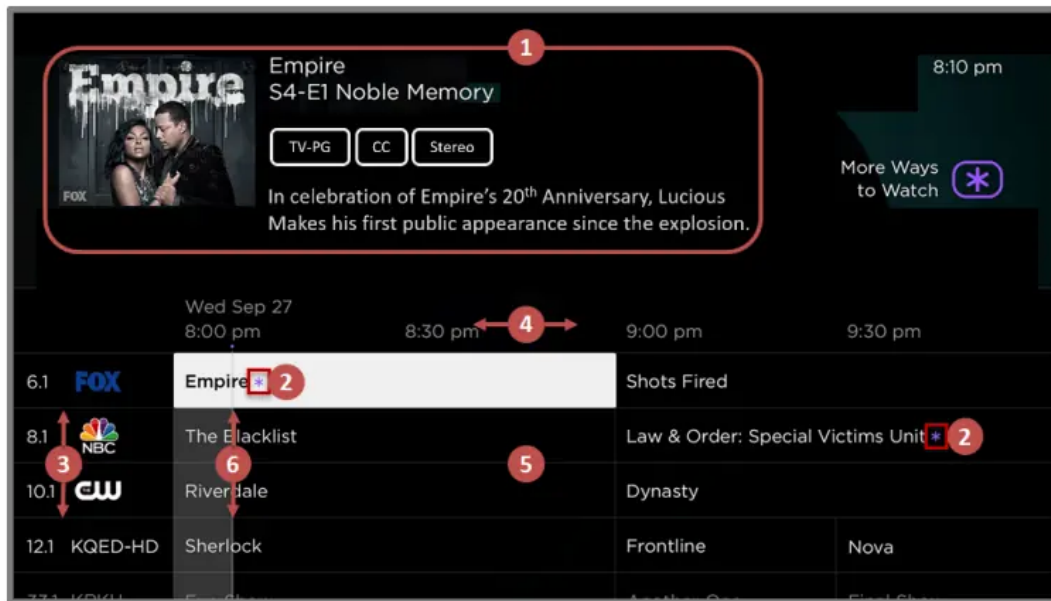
1

Empire

FOX

Empire
S4-E1 Noble Memory

TV-PG CC Stereo

In celebration of Empire's 20th Anniversary, Lucious Makes his first public appearance since the explosion.

8:10 pm

More Ways to Watch

Wed Sep 27
8:00 pm 8:30 pm 4 9:00 pm 9:30 pm

| | | | | |
|---|---|---|---|---|
| 6.1 | FOX | Empire 2 | Shots Fired | |
| 8.1 | NBC | The Blacklist | Law & Order: Special Victims Unit 2 | |
| 10.1 | CW | Riverdale | Dynasty | |
| 12.1 | KQED-HD | Sherlock | Frontline | Nova |
| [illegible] | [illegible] | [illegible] | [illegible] | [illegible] |

3

6

5